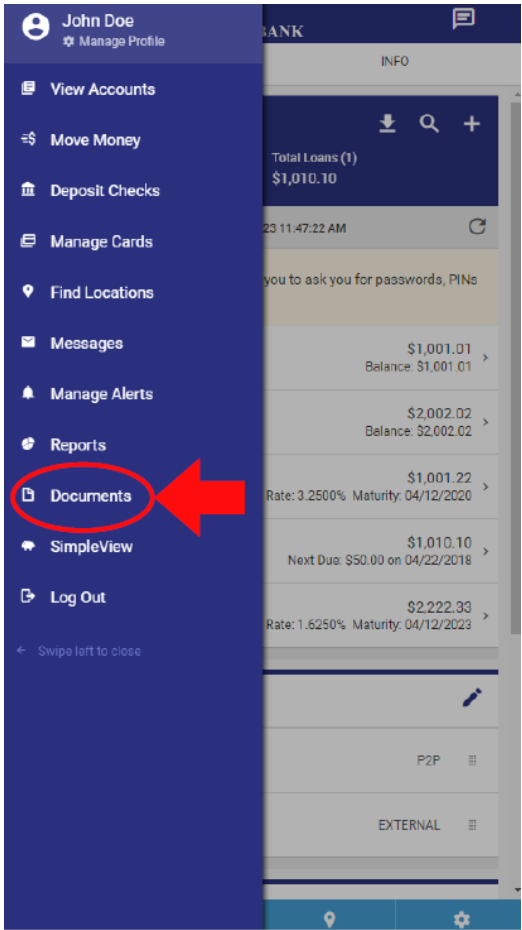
John Doe
Manage Profile

View Accounts

Move Money

Deposit Checks

Manage Cards

Find Locations

Messages

Manage Alerts

Reports

Documents

SimpleView

Log Out

Swipe left to close

BANK

INFO

Total Loans (1)
$1,010.10

23 11:47:22 AM

you to ask you for passwords, PINs

$1,001.01
Balance: $1,001.01

$2,002.02
Balance: $2,002.02

$1,001.22
Rate: 3.2500% Maturity: 04/12/2020

$1,010.10
Next Due: $50.00 on 04/22/2018

$2,222.33
Rate: 1.6250% Maturity: 04/12/2023

P2P

EXTERNAL